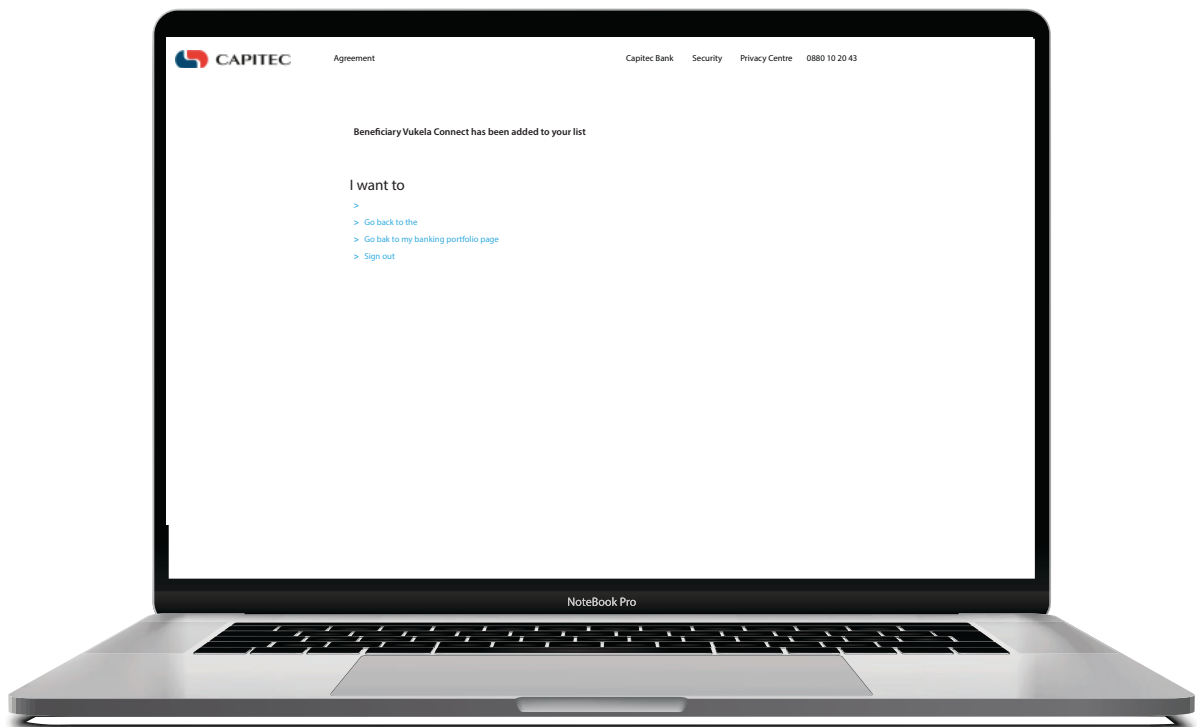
CAPITEC Agreement Capitec Bank Security Privacy Centre 0880 10 20 43

Beneficiary Vukela Connect has been added to your list

I want to

>

> Go back to the

> Go bak to my banking portfolio page

> Sign out

NoteBook Pro